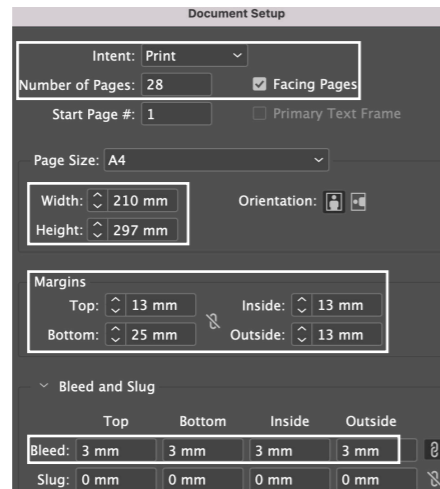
Document Setup

Intent: Print

Number of Pages: 28

Facing Pages

Start Page #: 1

Primary Text Frame

Page Size: A4

Width: 210 mm

Height: 297 mm

Orientation:

Margins

Top: 13 mm

Bottom: 25 mm

Inside: 13 mm

Outside: 13 mm

Bleed and Slug

| | Top | Bottom | Inside | Outside |
|---|---|---|---|---|
| Bleed: | 3 mm | 3 mm | 3 mm | 3 mm |
| Slug: | 0 mm | 0 mm | 0 mm | 0 mm |